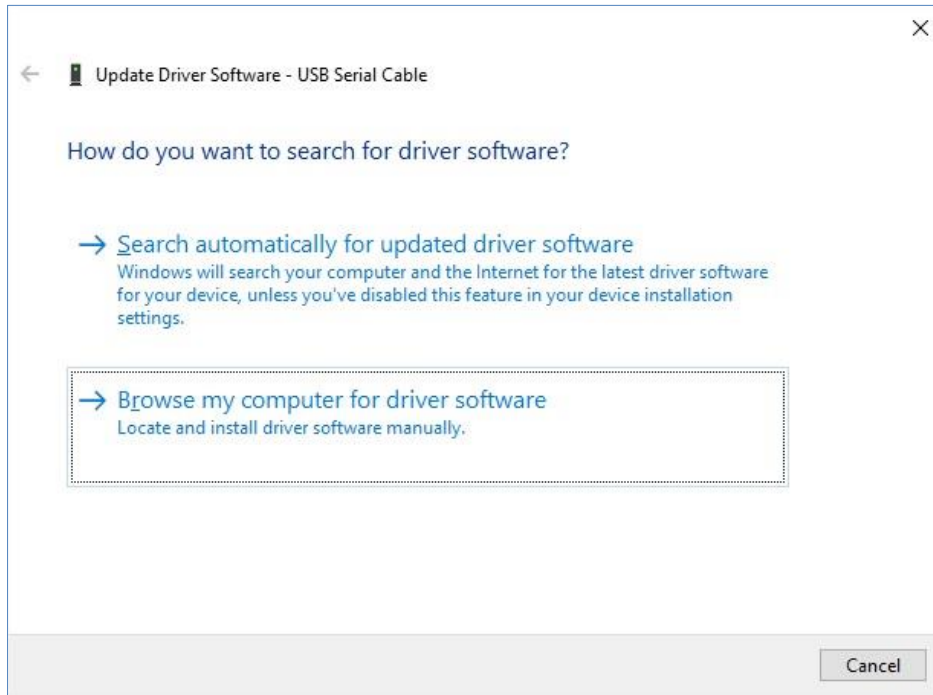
×

← Update Driver Software - USB Serial Cable

How do you want to search for driver software?

→ Search automatically for updated driver software
Windows will search your computer and the Internet for the latest driver software for your device, unless you've disabled this feature in your device installation settings.

→ Browse my computer for driver software
Locate and install driver software manually.

Cancel